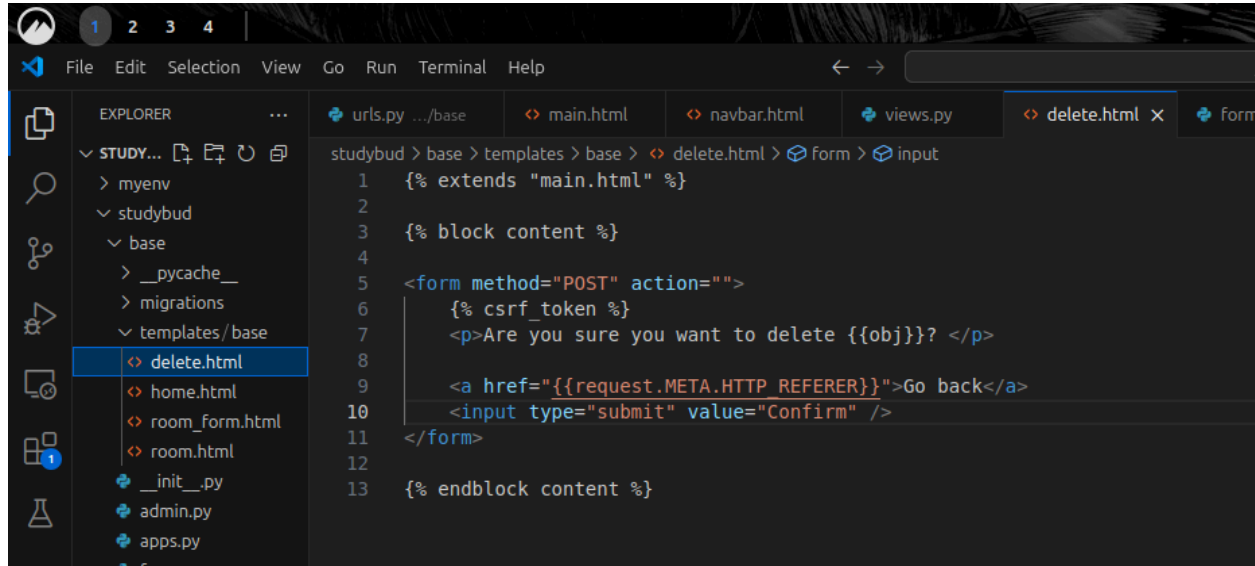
1 2 3 4

File Edit Selection View Go Run Terminal Help

EXPLORER ...

STUDY...

> myenv
studybud
base
> __pycache__
> migrations
templates / base
delete.html
home.html
room_form.html
room.html
__init__.py
admin.py
apps.py

urls.py .../base | main.html | navbar.html | views.py | delete.html × | form

studybud > base > templates > base > delete.html > form > input

1 {% extends "main.html" %}
2
3 {% block content %}
4
5 <form method="POST" action="">
6 {% csrf_token %}
7 <p>Are you sure you want to delete {{obj}}? </p>
8
9 <a href="{{request.META.HTTP_REFERER}}">Go back</a>
10 <input type="submit" value="Confirm" />
11 </form>
12
13 {% endblock content %}